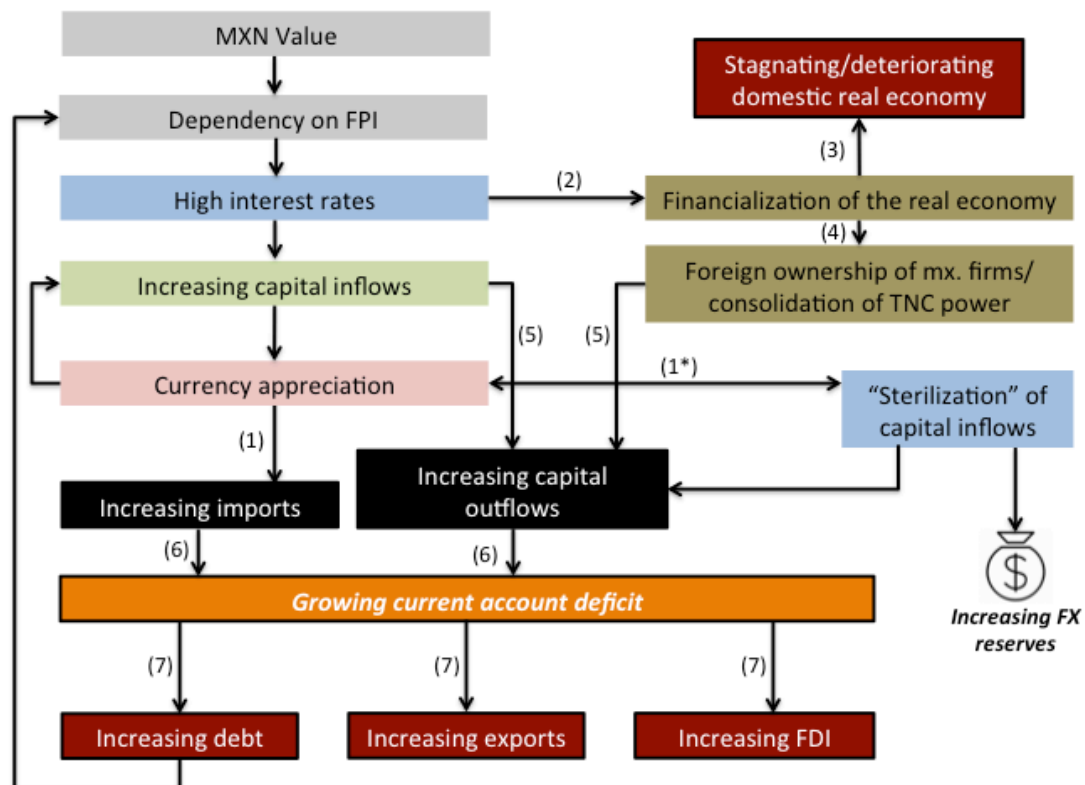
MXN Value

Dependency on FPI

High interest rates

(2)

Financialization of the real economy

Stagnating/deteriorating domestic real economy

(3)

(4)

Foreign ownership of mx. firms/ consolidation of TNC power

Increasing capital inflows

(5)

(5)

Currency appreciation

(1*)

"Sterilization" of capital inflows

(1)

Increasing imports

Increasing capital outflows

$

Increasing FX reserves

(6)

(6)

Growing current account deficit

(7)

(7)

(7)

Increasing debt

Increasing exports

Increasing FDI